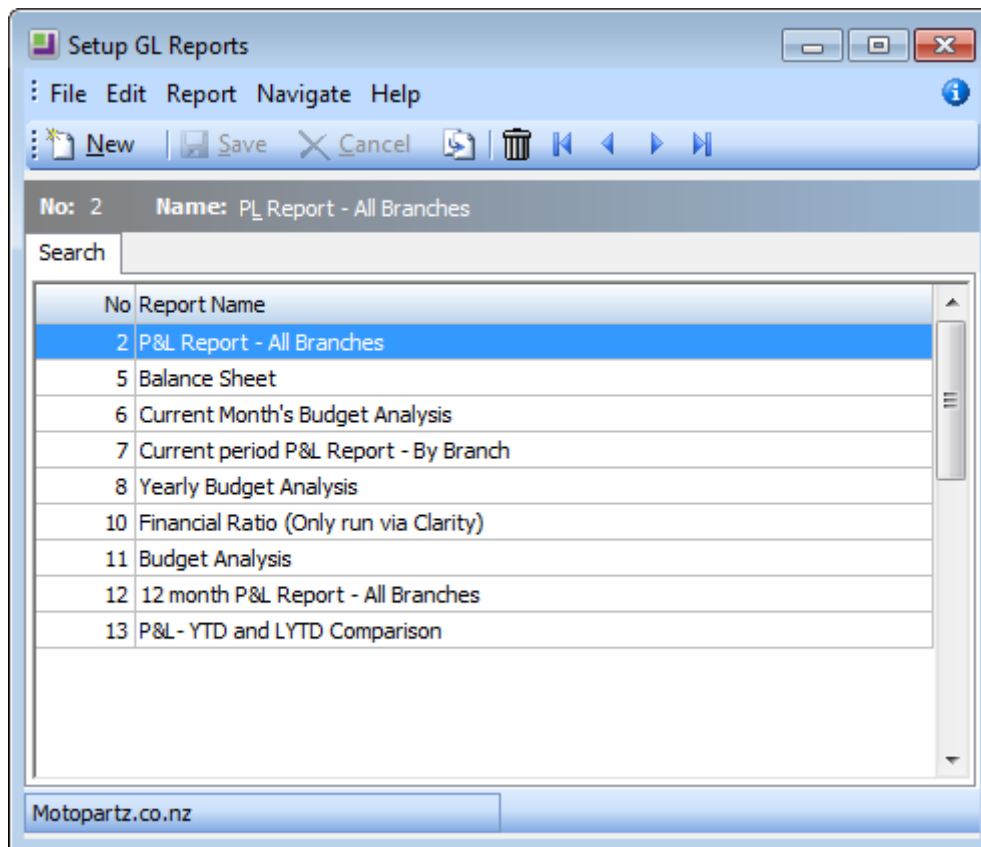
Setup GL Reports

File Edit Report Navigate Help

New | Save Cancel

No: 2 Name: PL Report - All Branches

Search

| No | Report Name |
|---|---|
| 2 | P&L Report - All Branches |
| 5 | Balance Sheet |
| 6 | Current Month's Budget Analysis |
| 7 | Current period P&L Report - By Branch |
| 8 | Yearly Budget Analysis |
| 10 | Financial Ratio (Only run via Clarity) |
| 11 | Budget Analysis |
| 12 | 12 month P&L Report - All Branches |
| 13 | P&L - YTD and LYTD Comparison |

Motopartz.co.nz